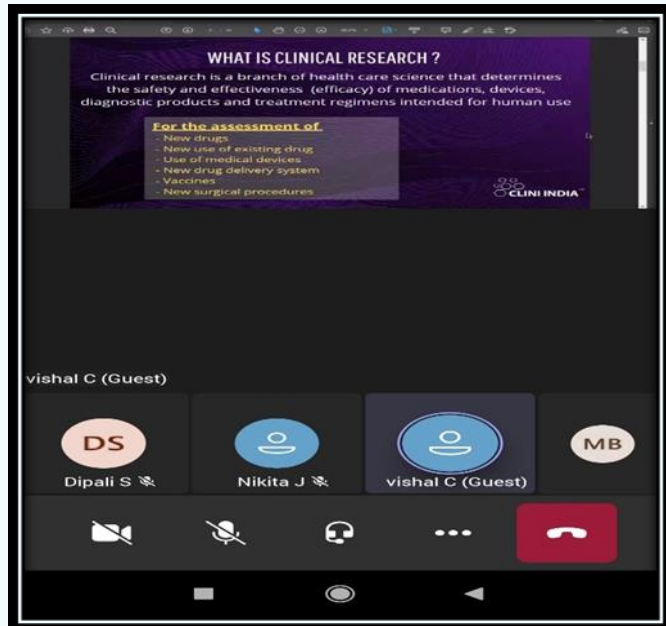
WHAT IS CLINICAL RESEARCH ?

Clinical research is a branch of health care science that determines the safety and effectiveness (efficacy) of medications, devices, diagnostic products and treatment regimens intended for human use

For the assessment of
- New drugs
- New use of existing drug
- Use of medical devices
- New drug delivery system
- Vaccines
- New surgical procedures

CLINI INDIA

vishal C (Guest)

DS
Dipali S

Nikita J

vishal C (Guest)

MB